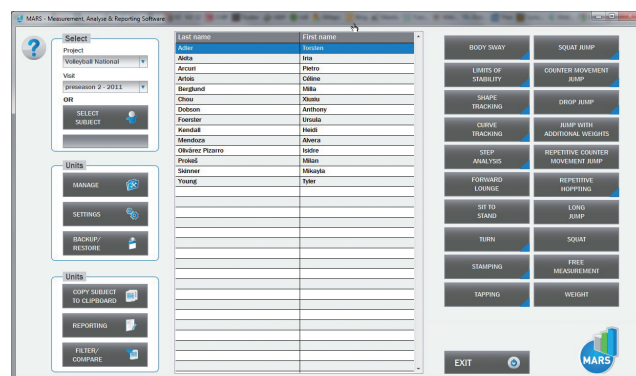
MARS - Measurement, Analyse & Reporting Software

Select
Project
Volleyball National
Visit
preseason 2 - 2011
OR
SELECT SUBJECT

Units
MANAGE
SETTINGS
BACKUP/ RESTORE

Units
COPY SUBJECT TO CLIPBOARD
REPORTING
FILTER/ COMPARE

| Last name | First name |
|---|---|
| Adler | Torsten |
| Aleta | Iria |
| Arcuri | Pietro |
| Artois | Céline |
| Berglund | Milla |
| Chou | Xiuxiu |
| Dobson | Anthony |
| Foerster | Ursula |
| Kendall | Heidi |
| Mendoza | Alvera |
| Olivárez Pizarro | Isidre |
| Prokeš | Milan |
| Skinner | Mikayla |
| Young | Tyler |

BODY SWAY
SQUAT JUMP
LIMITS OF STABILITY
COUNTER MOVEMENT JUMP
SHAPE TRACKING
DROP JUMP
CURVE TRACKING
JUMP WITH ADDITIONAL WEIGHTS
STEP ANALYSIS
REPETITIVE COUNTER MOVEMENT JUMP
FORWARD LOUNGE
REPETITIVE HOPPING
SIT TO STAND
LONG JUMP
TURN
SQUAT
STAMPING
FREE MEASUREMENT
TAPPING
WEIGHT

EXIT

MARS